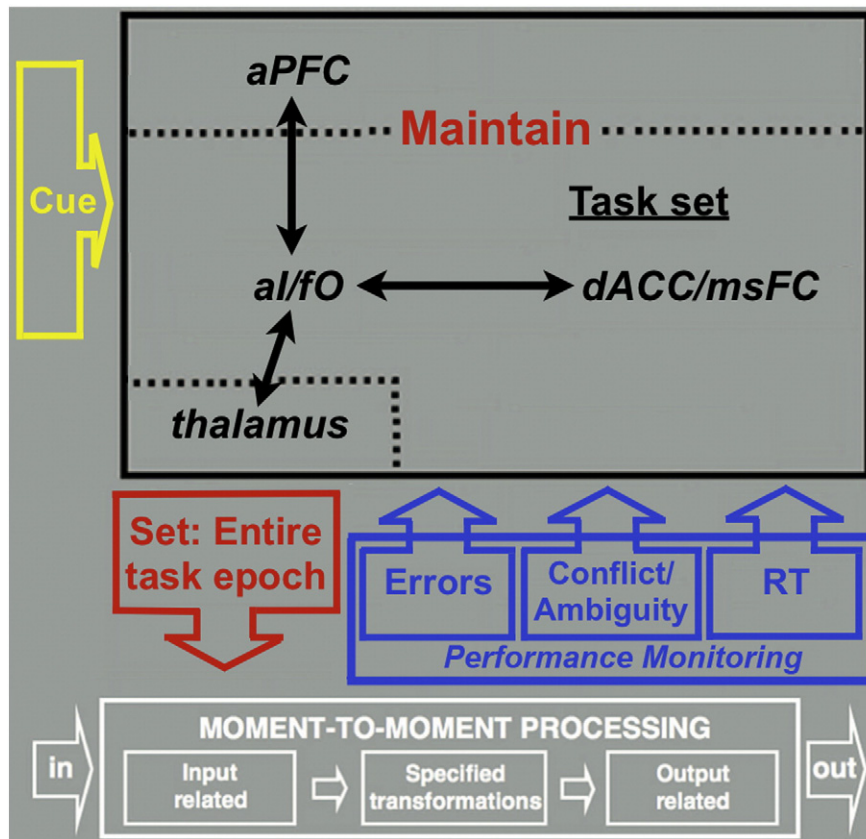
Cue

aPFC

Maintain

Task set

aI/fO

dACC/msFC

thalamus

Set: Entire task epoch

Errors

Conflict/ Ambiguity

RT

Performance Monitoring

in

MOMENT-TO-MOMENT PROCESSING

Input related

Specified transformations

Output related

out